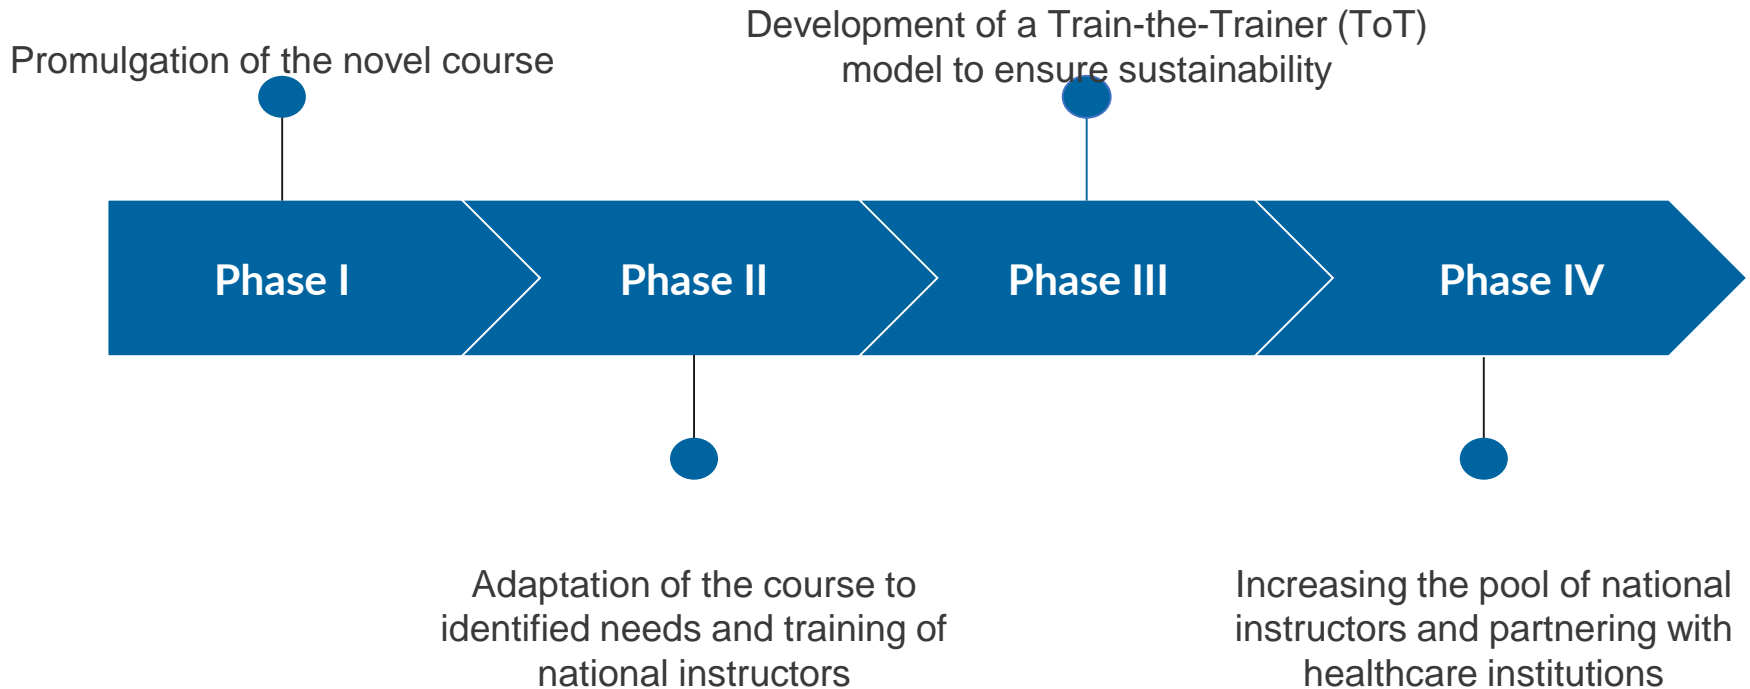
Promulgation of the novel course

Development of a Train-the-Trainer (ToT) model to ensure sustainability

Phase I

Phase II

Phase III

Phase IV

Adaptation of the course to identified needs and training of national instructors

Increasing the pool of national instructors and partnering with healthcare institutions